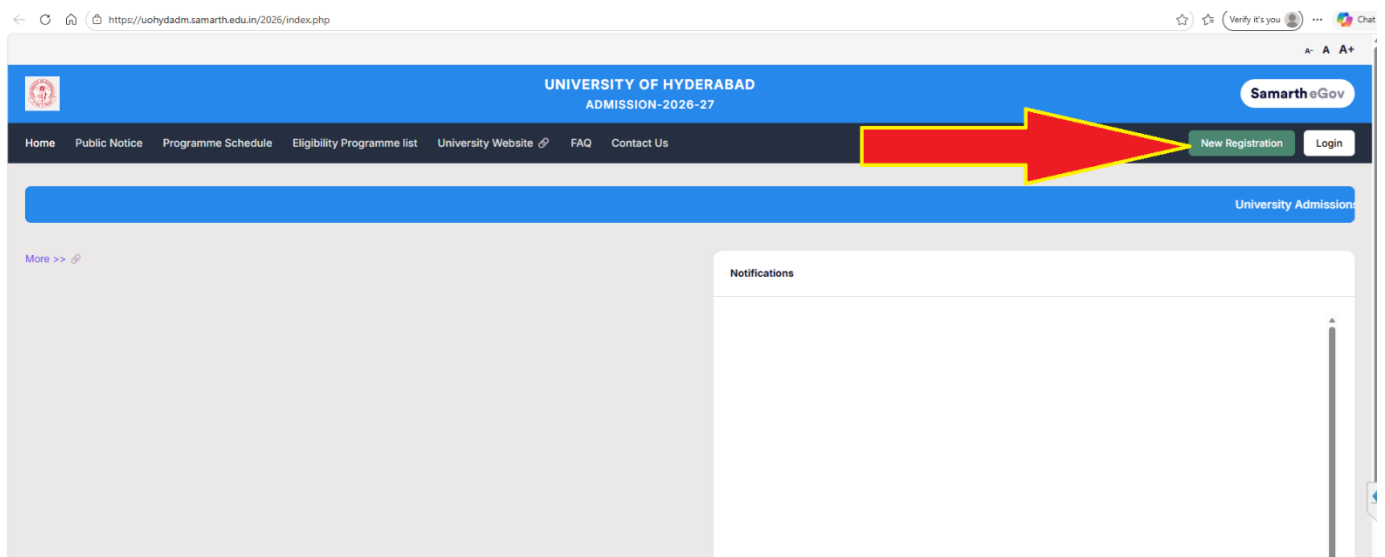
https://uohydadm.samarth.edu.in/2026/index.php

Verify it's you

Chat

A- A A+

UNIVERSITY OF HYDERABAD
ADMISSION-2026-27

Samarth eGov

Home Public Notice Programme Schedule Eligibility Programme list University Website FAQ Contact Us

New Registration Login

University Admission

More >>

Notifications